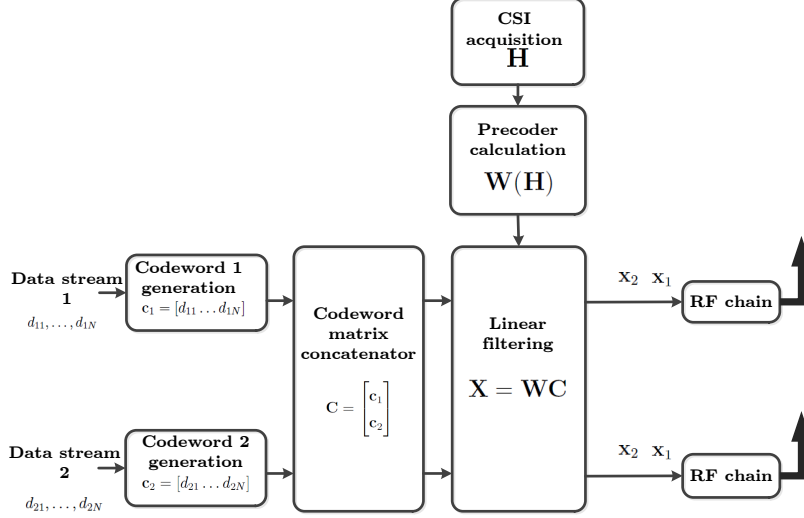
CSI acquisition
$\mathbf{H}$

Precoder calculation
$\mathbf{W}(\mathbf{H})$

Data stream 1
$d_{11}, \ldots, d_{1N}$

Codeword 1 generation
$\mathbf{c}_1 = [d_{11} \ldots d_{1N}]$

Codeword matrix concatenator
$\mathbf{C} = \begin{bmatrix} \mathbf{c}_1 \\ \mathbf{c}_2 \end{bmatrix}$

Linear filtering
$\mathbf{X} = \mathbf{WC}$

$\mathbf{x}_2$ $\mathbf{x}_1$

RF chain

Data stream 2
$d_{21}, \ldots, d_{2N}$

Codeword 2 generation
$\mathbf{c}_2 = [d_{21} \ldots d_{2N}]$

$\mathbf{x}_2$ $\mathbf{x}_1$

RF chain